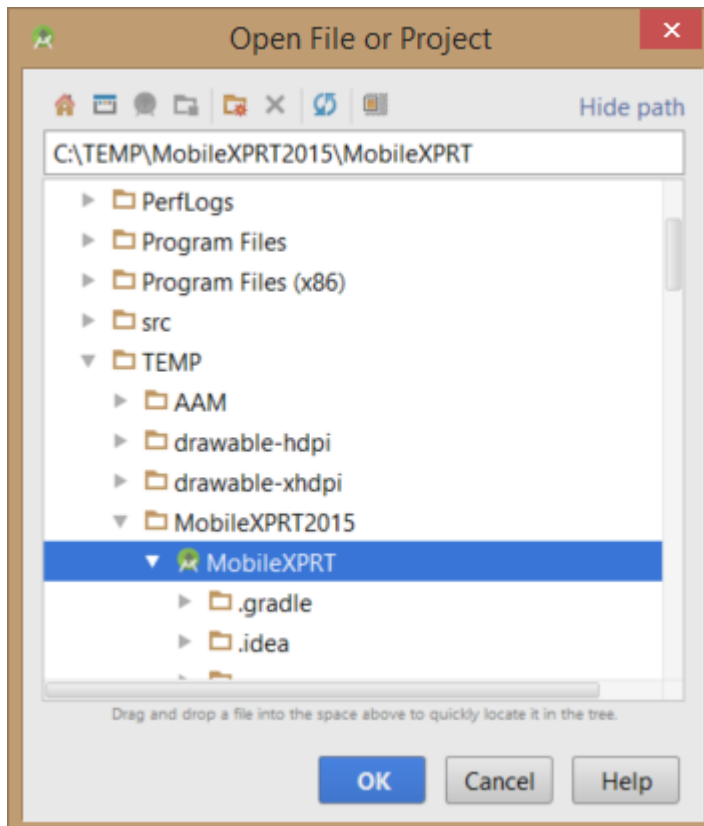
Open File or Project

Hide path

C:\TEMP\MobileXPRT2015\MobileXPRT

PerfLogs
Program Files
Program Files (x86)
src
TEMP
AAM
drawable-hdpi
drawable-xhdpi
MobileXPRT2015
MobileXPRT
.gradle
.idea

Drag and drop a file into the space above to quickly locate it in the tree.

OK
Cancel
Help